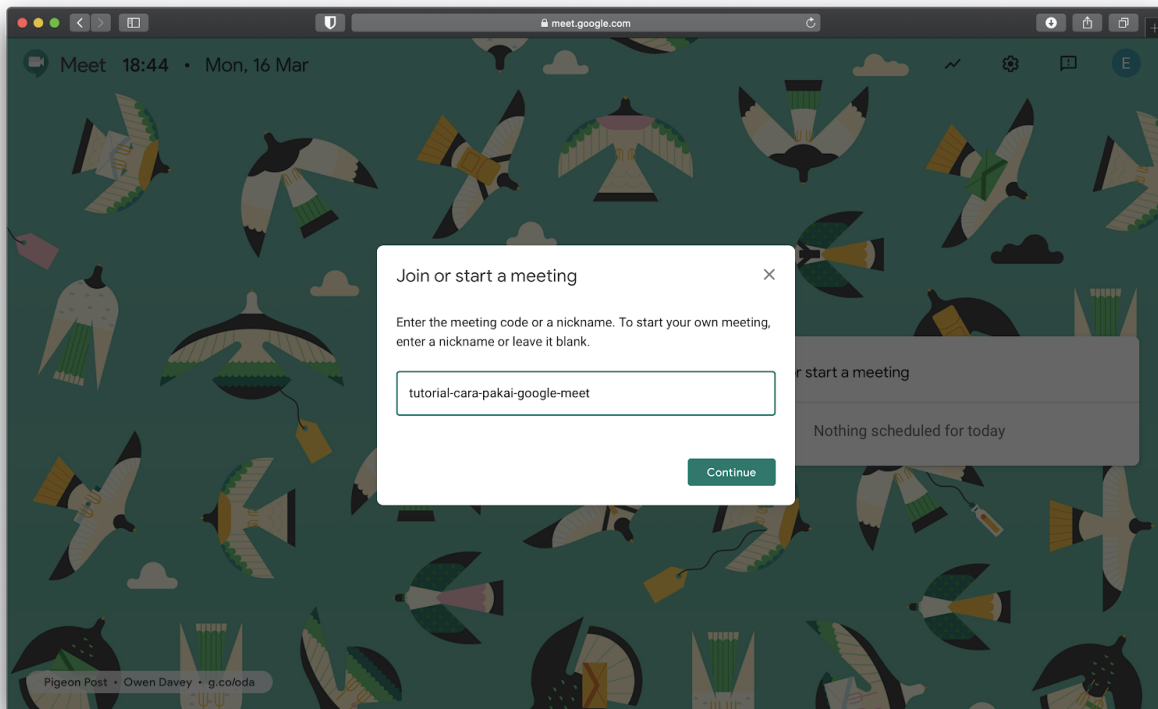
meet.google.com

Meet 18:44 • Mon, 16 Mar

E

Join or start a meeting

Enter the meeting code or a nickname. To start your own meeting, enter a nickname or leave it blank.

tutorial-cara-pakai-google-meet

Continue

r start a meeting

Nothing scheduled for today

Pigeon Post • Owen Davey • g.co/oda